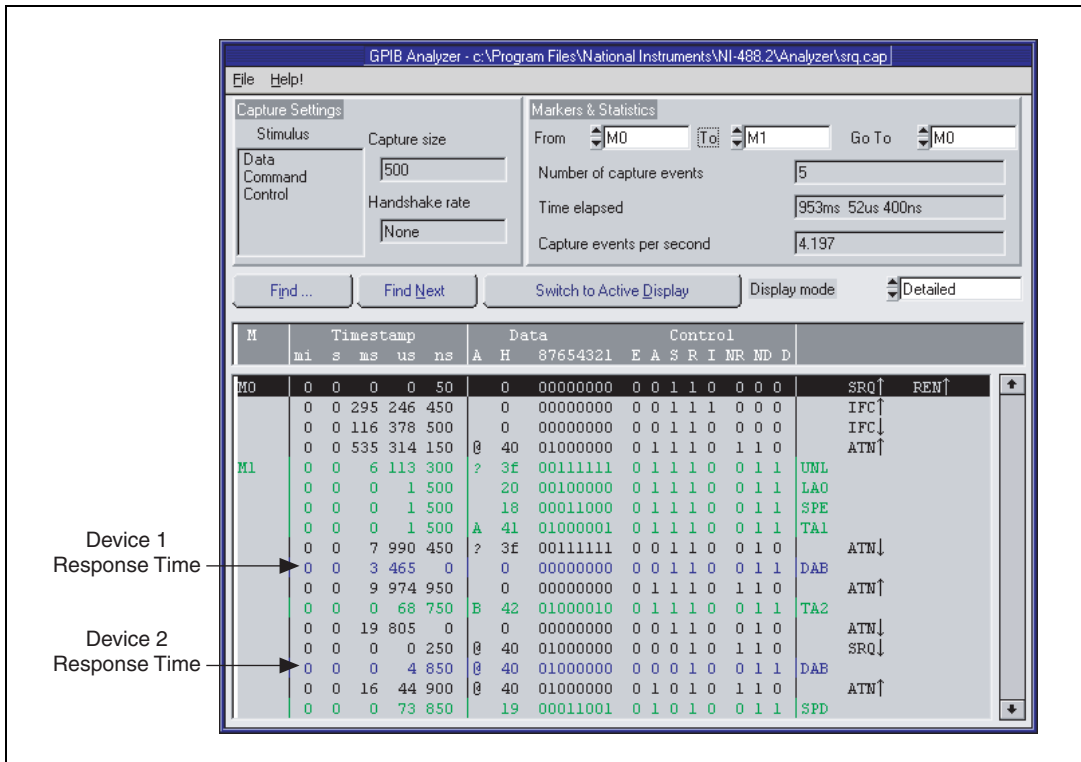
GPIB Analyzer - c:\Program Files\National Instruments\NI-488.2\Analyzer\srq.cap

File Help!

Capture Settings
Stimulus
Data
Command
Control
Capture size
500
Handshake rate
None

Markers & Statistics
From M0 To M1 Go To M0
Number of capture events 5
Time elapsed 953ms 52us 400ns
Capture events per second 4.197

Find ... Find Next Switch to Active Display Display mode Detailed

| M | Timestamp mi | s | ms | us | ns | Data A | H | 87654321 | Control E A S R I NR ND D | | |
|---|---|---|---|---|---|---|---|---|---|---|---|
| M0 | 0 | 0 | 0 | 0 | 50 | | 0 | 00000000 | 0 0 1 1 0 0 0 0 | | SRQ↑ REN↑ |
| | 0 | 0 | 295 | 246 | 450 | | 0 | 00000000 | 0 0 1 1 1 0 0 0 | | IFC↑ |
| | 0 | 0 | 116 | 378 | 500 | | 0 | 00000000 | 0 0 1 1 0 0 0 0 | | IFC↓ |
| | 0 | 0 | 535 | 314 | 150 | @ | 40 | 01000000 | 0 1 1 1 0 1 1 0 | | ATN↑ |
| M1 | 0 | 0 | 6 | 113 | 300 | ? | 3f | 00111111 | 0 1 1 1 0 0 1 1 | UNL | |
| | 0 | 0 | 0 | 1 | 500 | | 20 | 00100000 | 0 1 1 1 0 0 1 1 | LA0 | |
| | 0 | 0 | 0 | 1 | 500 | | 18 | 00011000 | 0 1 1 1 0 0 1 1 | SPE | |
| | 0 | 0 | 0 | 1 | 500 | A | 41 | 01000001 | 0 1 1 1 0 0 1 1 | TA1 | |
| | 0 | 0 | 7 | 990 | 450 | ? | 3f | 00111111 | 0 0 1 1 0 0 1 0 | | ATN↓ |
| | 0 | 0 | 3 | 465 | 0 | | 0 | 00000000 | 0 0 1 1 0 0 1 1 | DAB | |
| | 0 | 0 | 9 | 974 | 950 | | 0 | 00000000 | 0 1 1 1 0 1 1 0 | | ATN↑ |
| | 0 | 0 | 0 | 68 | 750 | B | 42 | 01000010 | 0 1 1 1 0 0 1 1 | TA2 | |
| | 0 | 0 | 19 | 805 | 0 | | 0 | 00000000 | 0 0 1 1 0 0 1 0 | | ATN↓ |
| | 0 | 0 | 0 | 0 | 250 | @ | 40 | 01000000 | 0 0 0 1 0 1 1 0 | | SRQ↓ |
| | 0 | 0 | 0 | 4 | 850 | @ | 40 | 01000000 | 0 0 0 1 0 0 1 1 | DAB | |
| | 0 | 0 | 16 | 44 | 900 | @ | 40 | 01000000 | 0 1 0 1 0 1 1 0 | | ATN↑ |
| | 0 | 0 | 0 | 73 | 850 | | 19 | 00011001 | 0 1 0 1 0 0 1 1 | SPD | |

Device 1 Response Time
Device 2 Response Time